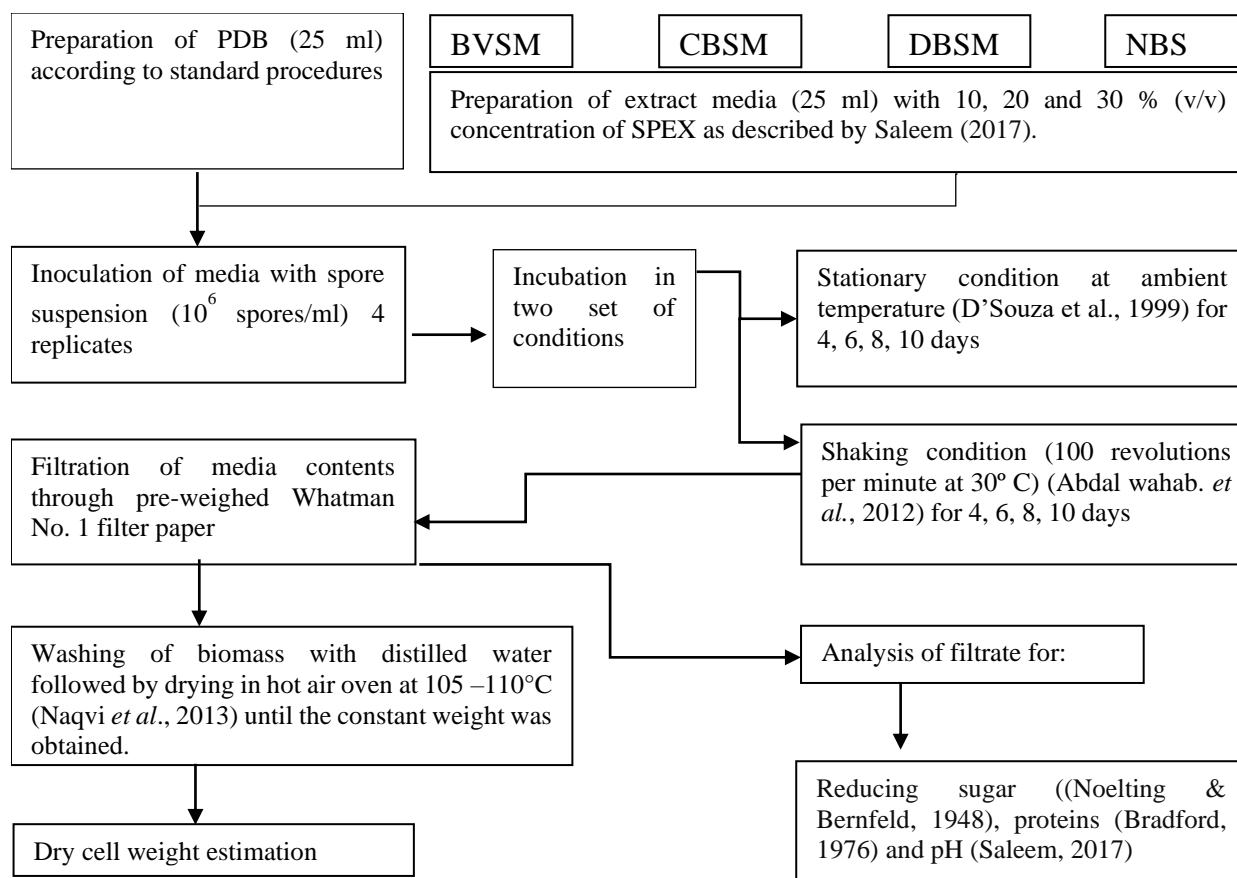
Preparation of PDB (25 ml) according to standard procedures

BVSM

CBSM

DBSM

NBS

Preparation of extract media (25 ml) with 10, 20 and 30 % (v/v) concentration of SPEX as described by Saleem (2017).

Inoculation of media with spore suspension ($10^6$ spores/ml) 4 replicates

Incubation in two set of conditions

Stationary condition at ambient temperature (D'Souza et al., 1999) for 4, 6, 8, 10 days

Shaking condition (100 revolutions per minute at 30º C) (Abdal wahab. *et al.*, 2012) for 4, 6, 8, 10 days

Filtration of media contents through pre-weighed Whatman No. 1 filter paper

Washing of biomass with distilled water followed by drying in hot air oven at 105 –110°C (Naqvi *et al*., 2013) until the constant weight was obtained.

Analysis of filtrate for:

Dry cell weight estimation

Reducing sugar ((Noelting & Bernfeld, 1948), proteins (Bradford, 1976) and pH (Saleem, 2017)